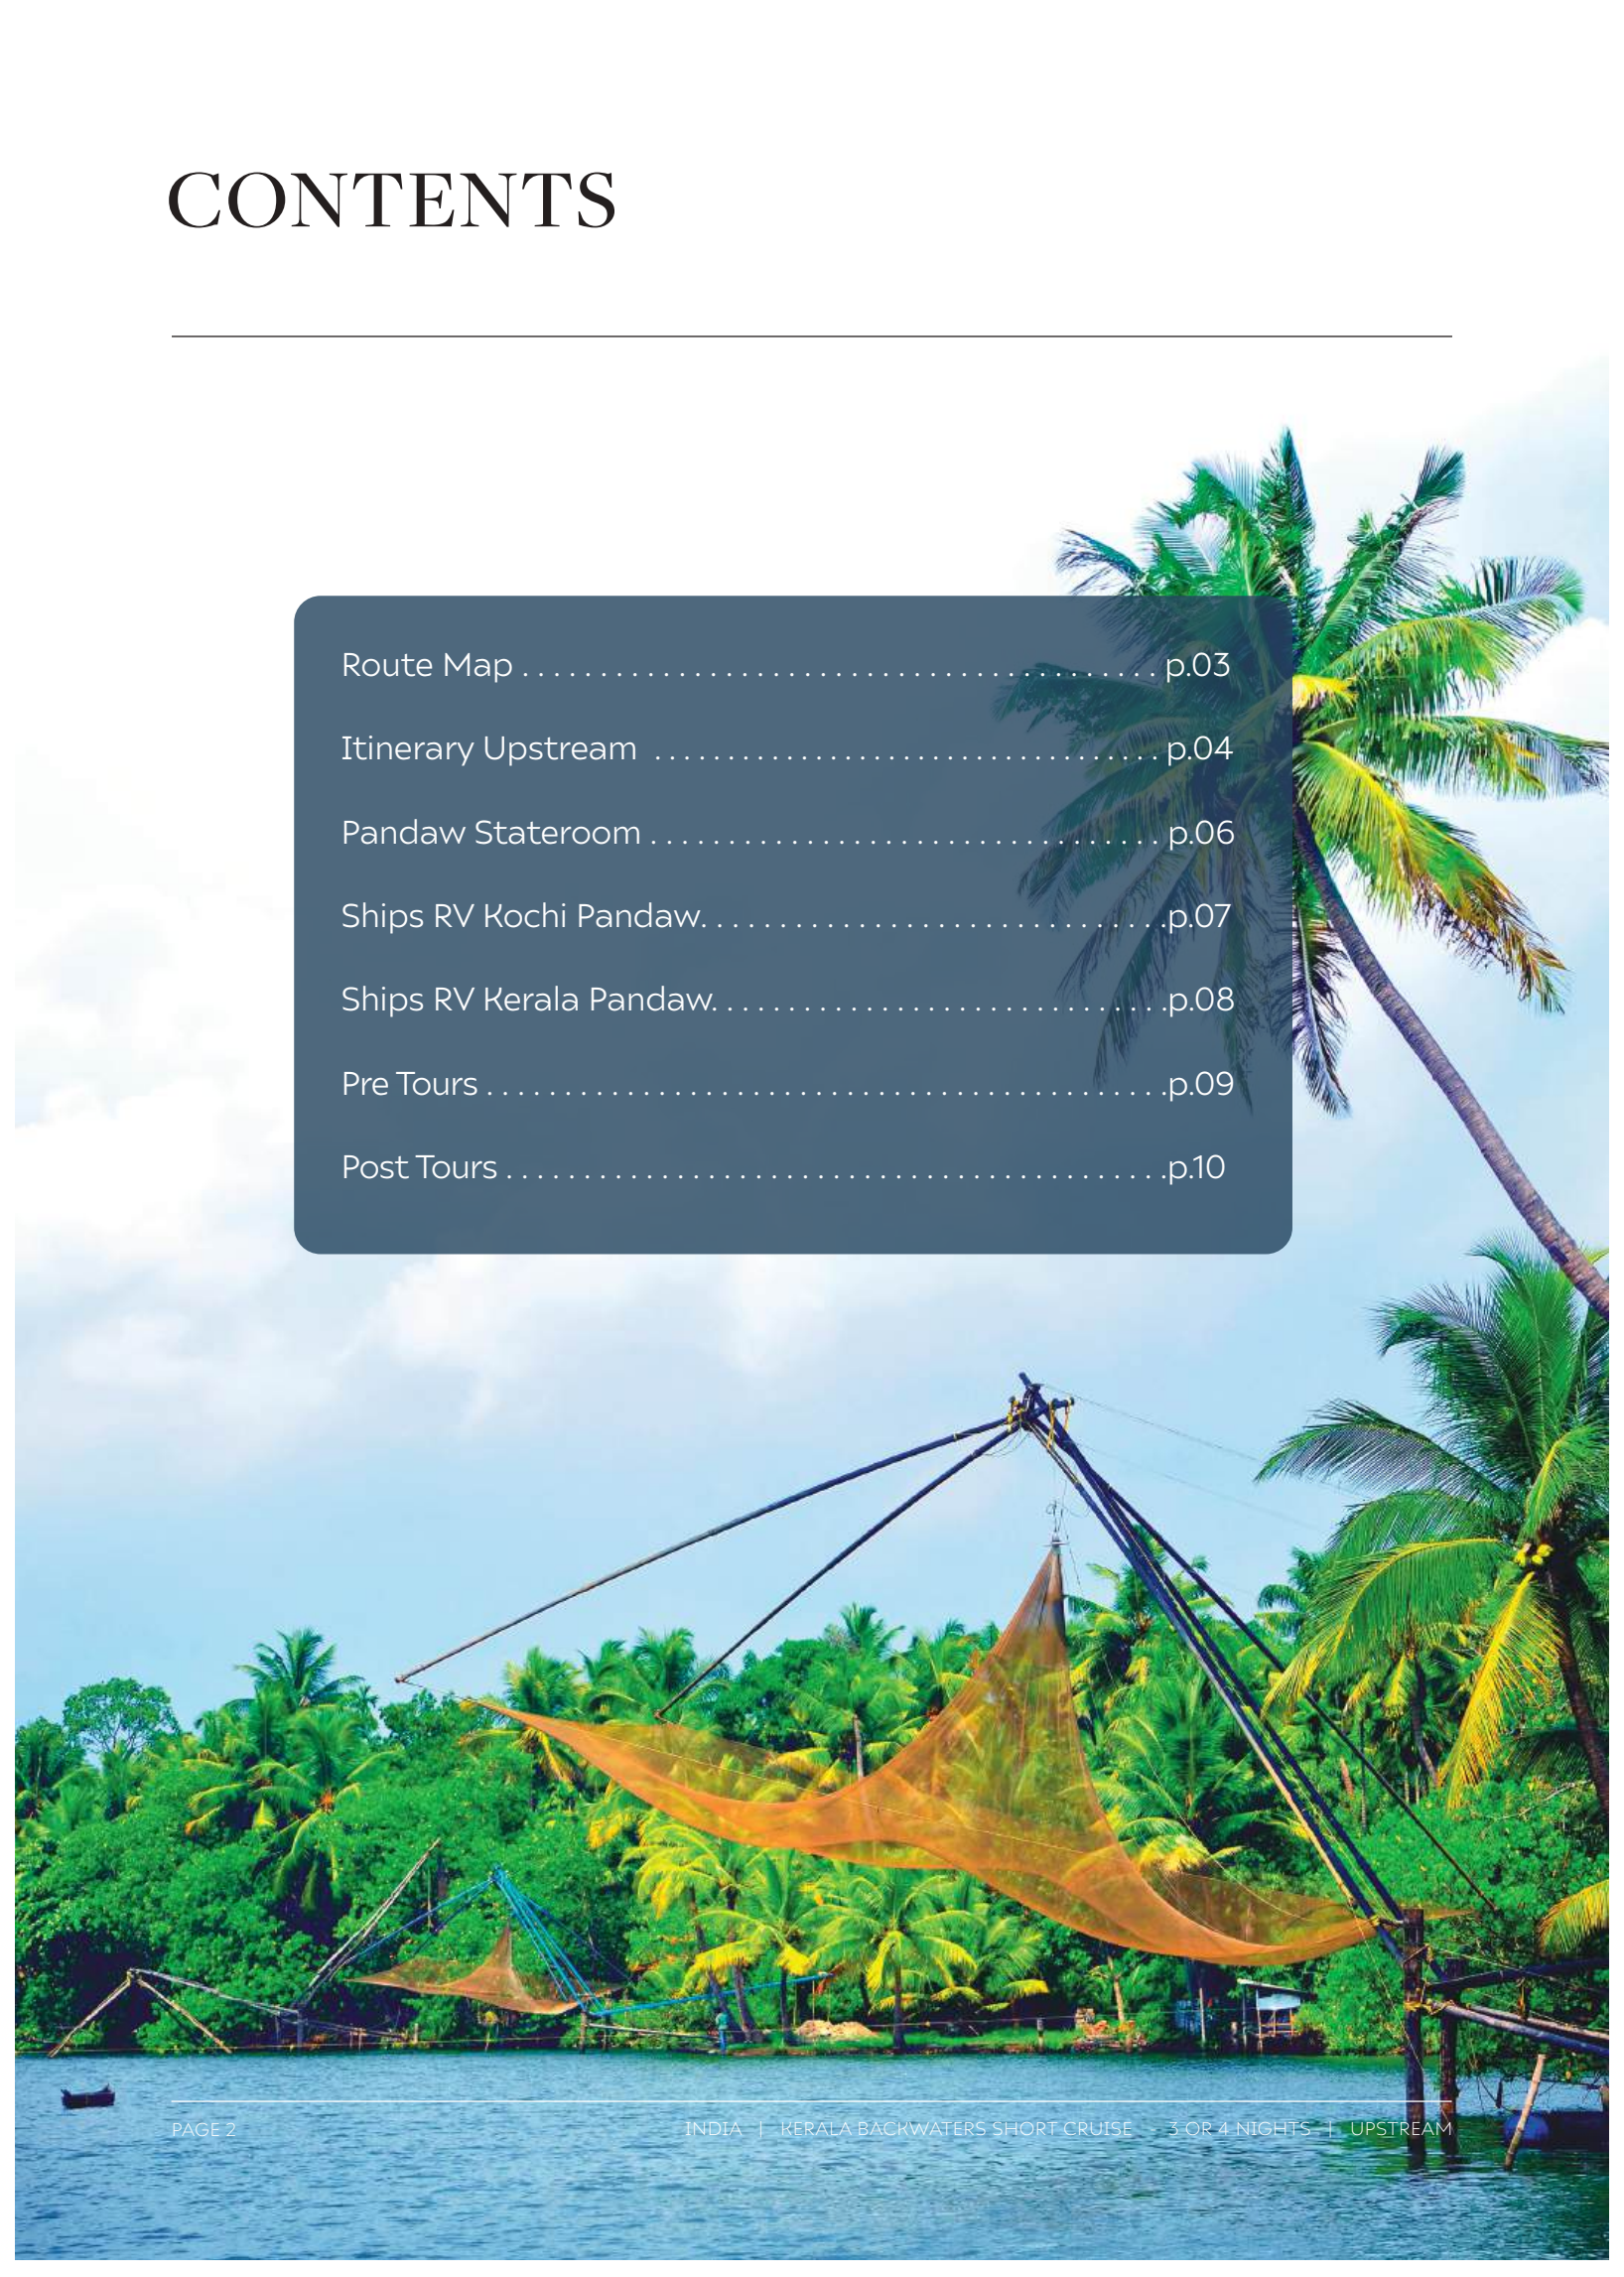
CONTENTS

Route Map . . . . . . . . . . . . . . . . . . . . . . . . . . . . . . . . . . . . . . . p.03

Itinerary Upstream . . . . . . . . . . . . . . . . . . . . . . . . . . . . . . . . p.04

Pandaw Stateroom . . . . . . . . . . . . . . . . . . . . . . . . . . . . . . . . p.06

Ships RV Kochi Pandaw. . . . . . . . . . . . . . . . . . . . . . . . . . . . .p.07

Ships RV Kerala Pandaw. . . . . . . . . . . . . . . . . . . . . . . . . . . .p.08

Pre Tours . . . . . . . . . . . . . . . . . . . . . . . . . . . . . . . . . . . . . . . .p.09

Post Tours . . . . . . . . . . . . . . . . . . . . . . . . . . . . . . . . . . . . . . .p.10

PAGE 2

INDIA | KERALA BACKWATERS SHORT CRUISE - 3 OR 4 NIGHTS | UPSTREAM